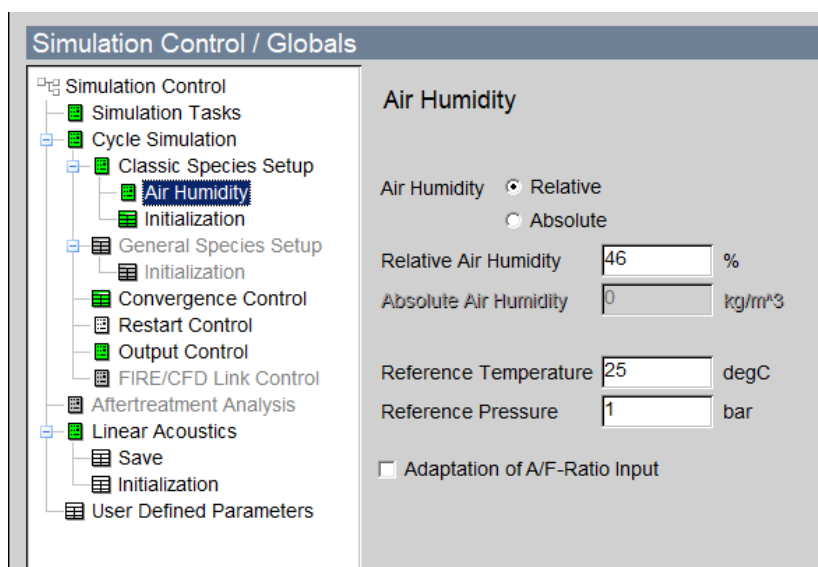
Simulation Control / Globals

Simulation Control
Simulation Tasks
Cycle Simulation
Classic Species Setup
Air Humidity
Initialization
General Species Setup
Initialization
Convergence Control
Restart Control
Output Control
FIRE/CFD Link Control
Aftertreatment Analysis
Linear Acoustics
Save
Initialization
User Defined Parameters

Air Humidity

Air Humidity Relative
Absolute

Relative Air Humidity 46 %

Absolute Air Humidity 0 kg/m^3

Reference Temperature 25 degC

Reference Pressure 1 bar

Adaptation of A/F-Ratio Input